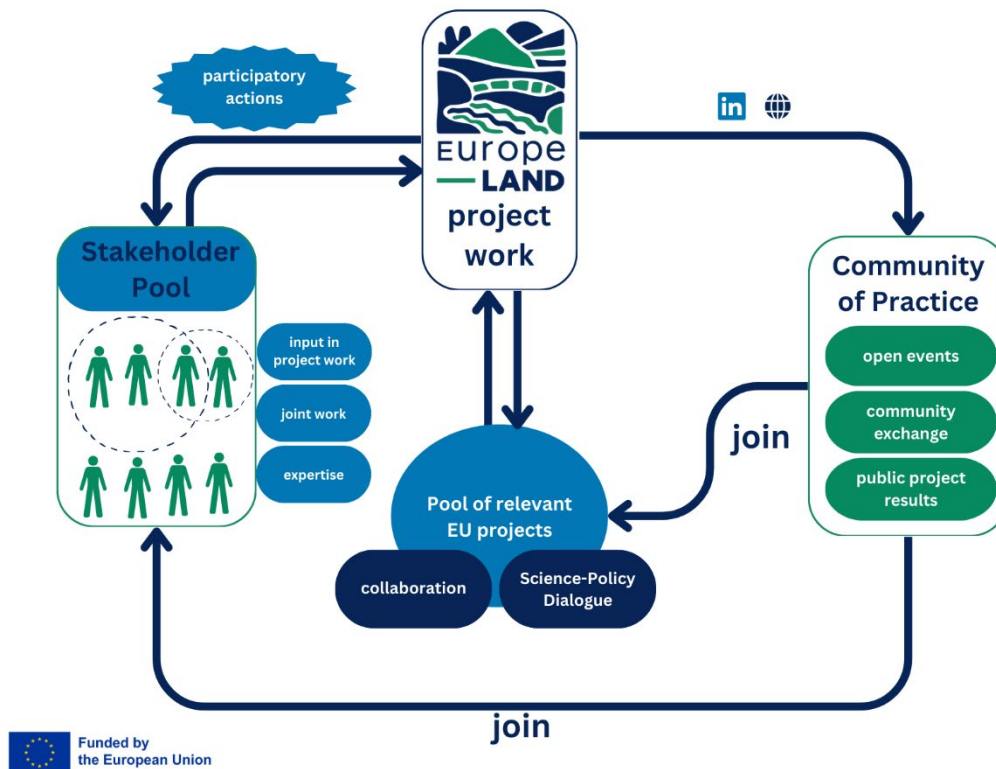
participatory actions

Europe LAND

project work

Stakeholder Pool

input in project work

joint work

expertise

Community of Practice

open events

community exchange

public project results

join

Pool of relevant EU projects

collaboration

Science-Policy Dialogue

join

Funded by the European Union